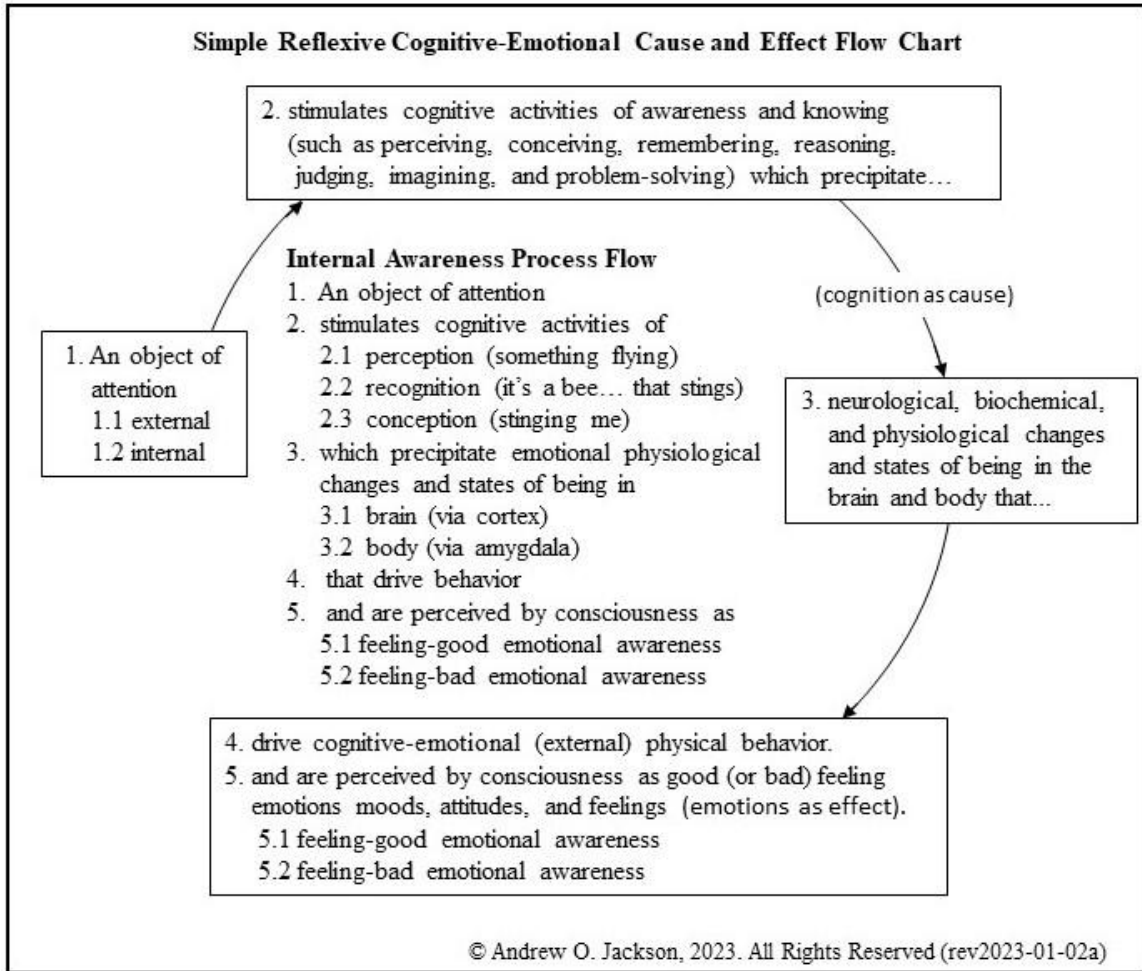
Simple Reflexive Cognitive-Emotional Cause and Effect Flow Chart

2. stimulates cognitive activities of awareness and knowing (such as perceiving, conceiving, remembering, reasoning, judging, imagining, and problem-solving) which precipitate…

1. An object of attention
1.1 external
1.2 internal

Internal Awareness Process Flow
1. An object of attention
2. stimulates cognitive activities of
2.1 perception (something flying)
2.2 recognition (it's a bee… that stings)
2.3 conception (stinging me)
3. which precipitate emotional physiological changes and states of being in
3.1 brain (via cortex)
3.2 body (via amygdala)
4. that drive behavior
5. and are perceived by consciousness as
5.1 feeling-good emotional awareness
5.2 feeling-bad emotional awareness

(cognition as cause)

3. neurological, biochemical, and physiological changes and states of being in the brain and body that...

4. drive cognitive-emotional (external) physical behavior.
5. and are perceived by consciousness as good (or bad) feeling emotions moods, attitudes, and feelings (emotions as effect).
5.1 feeling-good emotional awareness
5.2 feeling-bad emotional awareness

© Andrew O. Jackson, 2023. All Rights Reserved (rev2023-01-02a)